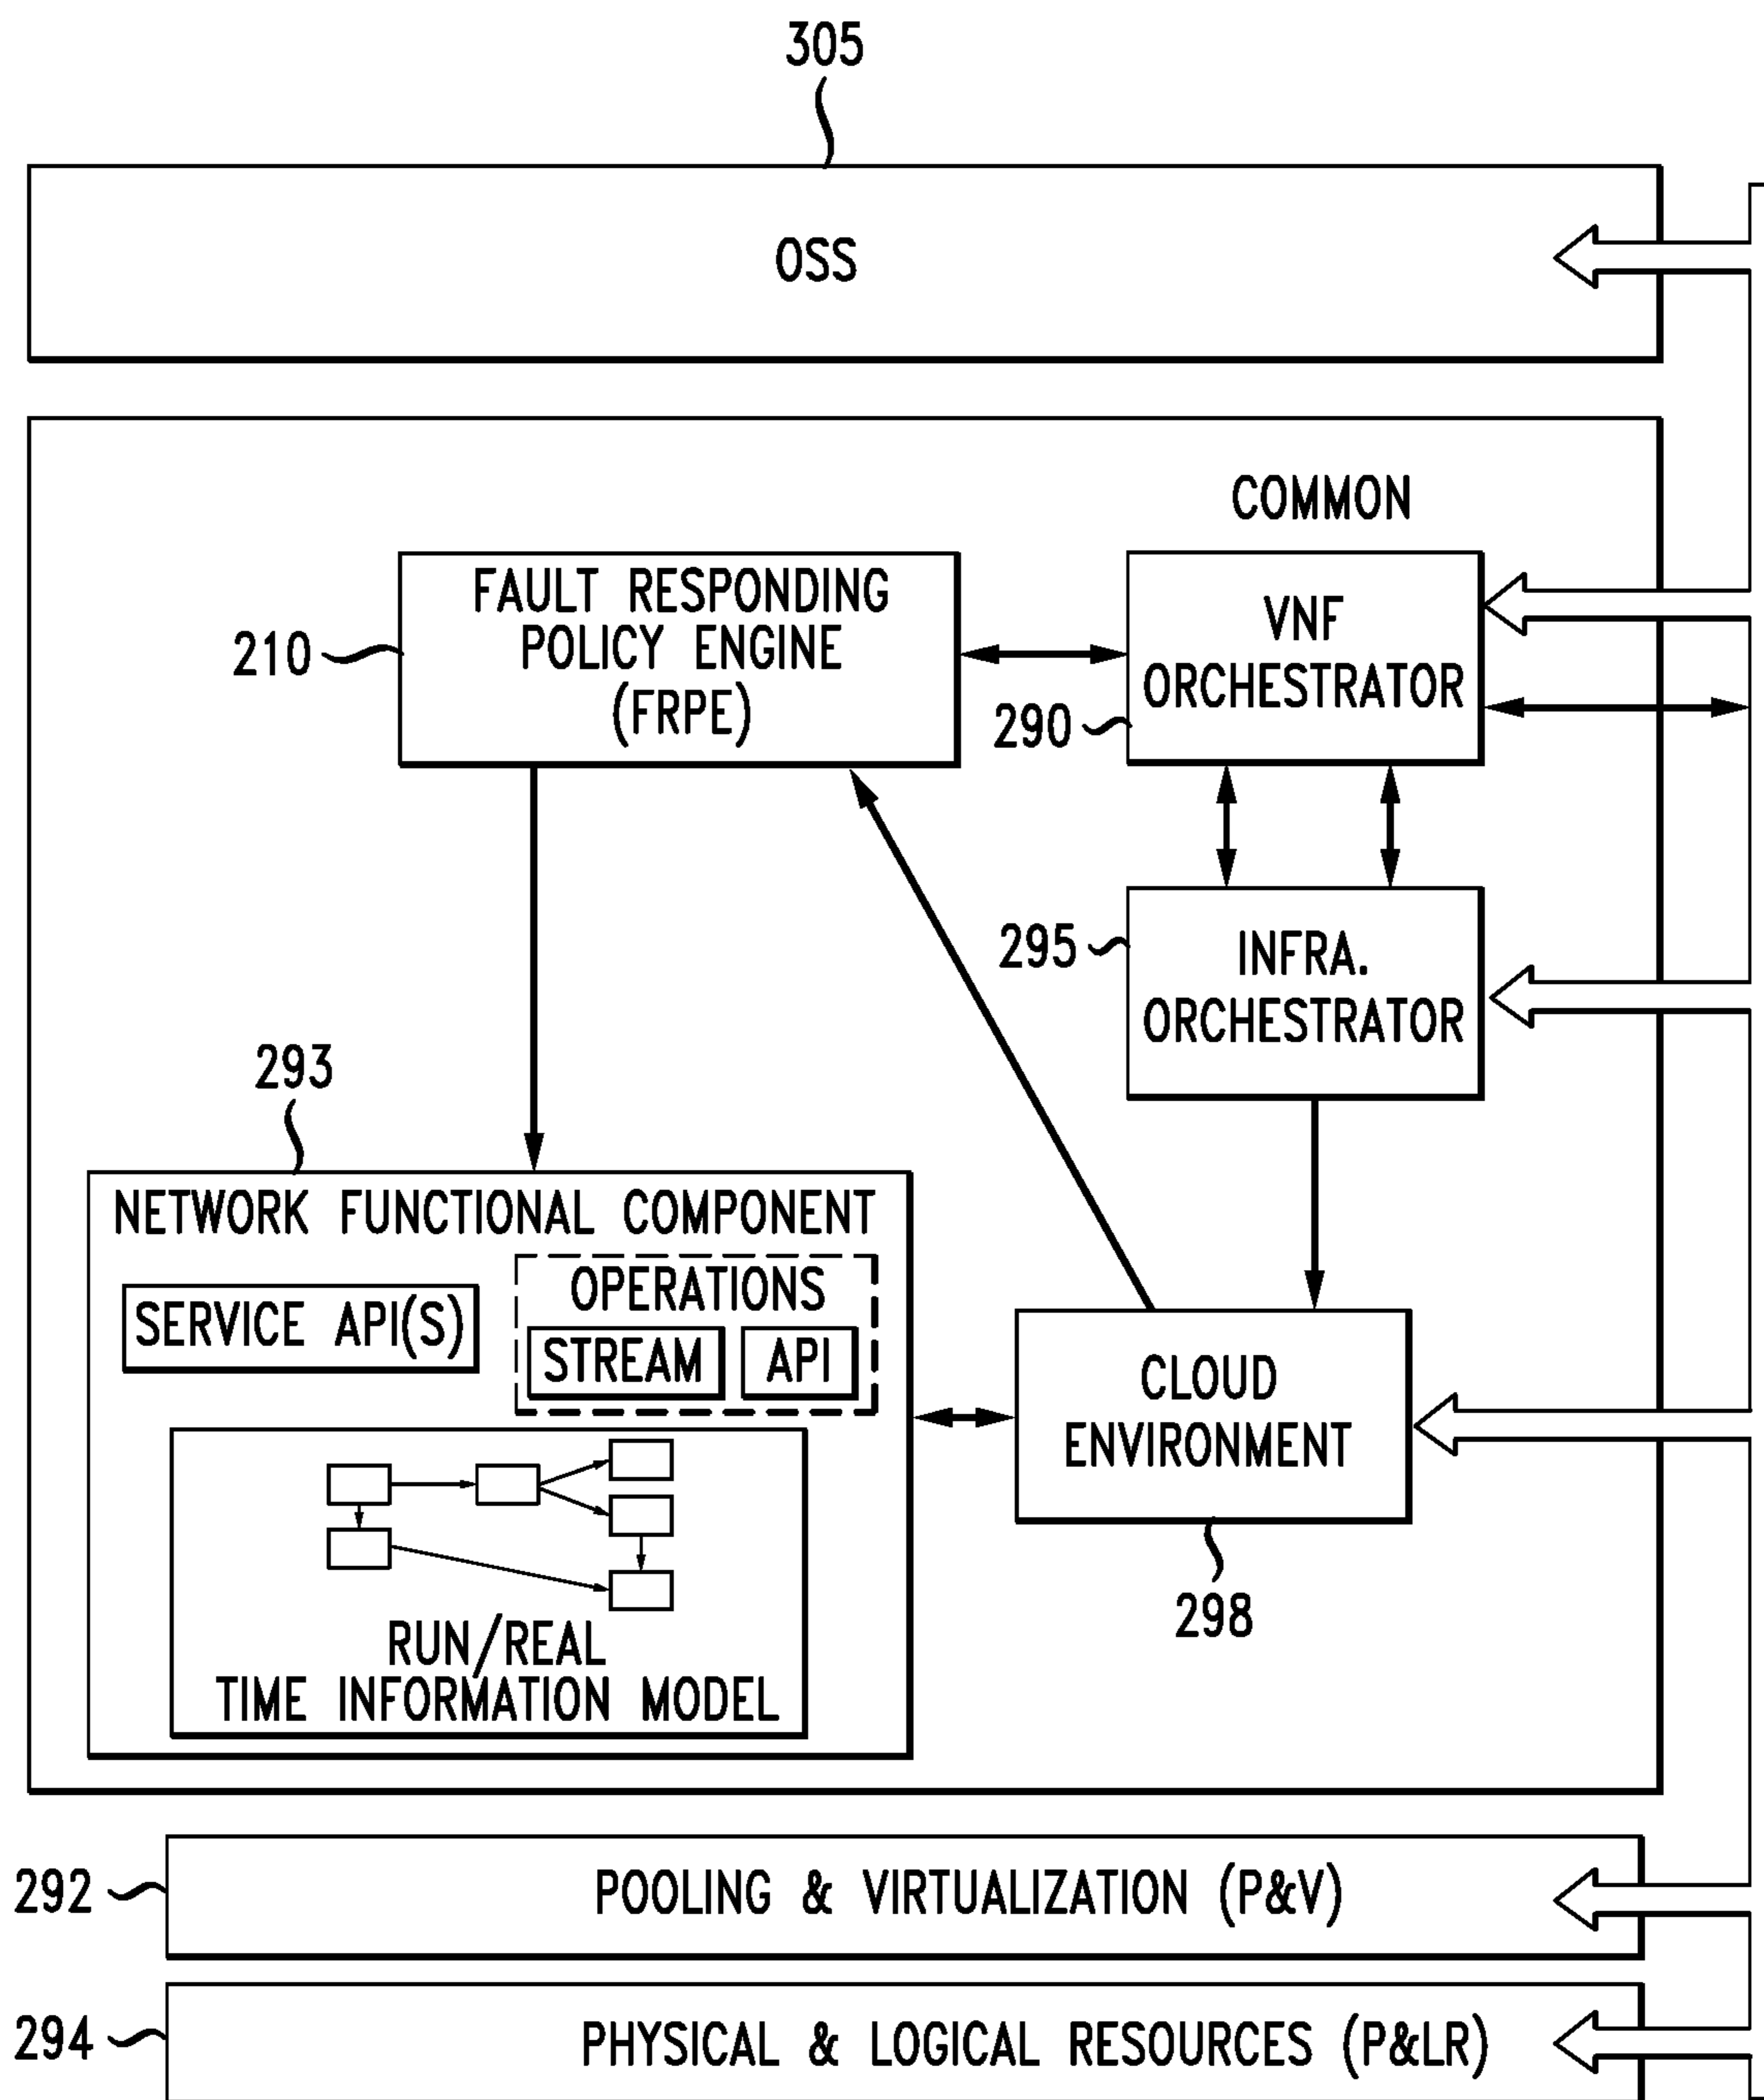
305

OSS

COMMON

210

FAULT RESPONDING POLICY ENGINE (FRPE)

VNF ORCHESTRATOR

290

295

INFRA. ORCHESTRATOR

293

NETWORK FUNCTIONAL COMPONENT

SERVICE API(S)

OPERATIONS

STREAM

API

RUN/REAL TIME INFORMATION MODEL

CLOUD ENVIRONMENT

298

292

POOLING & VIRTUALIZATION (P&V)

294

PHYSICAL & LOGICAL RESOURCES (P&LR)